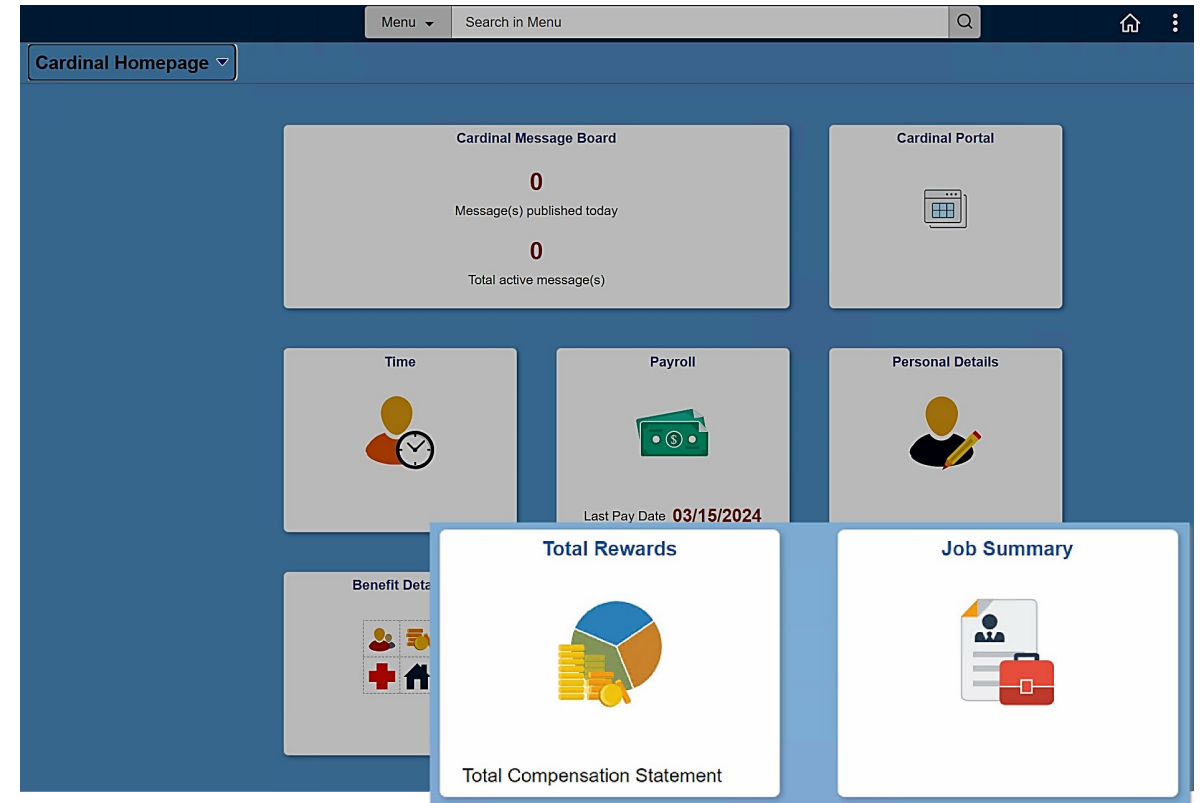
Menu
Search in Menu

Cardinal Homepage

Cardinal Message Board
0
Message(s) published today
0
Total active message(s)

Cardinal Portal

Time

Payroll
Last Pay Date 03/15/2024

Personal Details

Benefit Deta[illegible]

Total Rewards
Total Compensation Statement

Job Summary